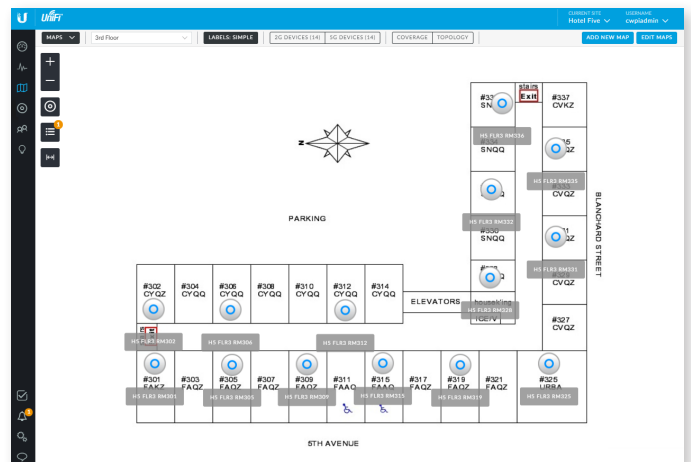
UniFi

CURRENT SITE
Hotel Five

USERNAME
cwpladmin

MAPS
3rd Floor
LABELS: SIMPLE
2G DEVICES (14)
5G DEVICES (14)
COVERAGE
TOPOLOGY
ADD NEW MAP
EDIT MAPS

+
−
1

N

PARKING

stairs
Exit
#337
CVKZ
#33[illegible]
SN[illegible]
H5 FLR3 RM336
SNQQ
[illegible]5
CV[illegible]
H5 FLR3 RM335
CVQZ
H5 FLR3 RM332
#330
SNQQ
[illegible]1
CVQZ
H5 FLR3 RM331
#3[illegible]
CVQZ
housekeeping
H5 FLR3 RM328
TQZV
#327
CVQZ

BLANCHARD STREET

#302
CYQZ
#304
CYQQ
#306
CYQQ
#308
CYQQ
#310
CYQQ
#312
CYQQ
#314
CYQQ
ELEVATORS
E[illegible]
H5 FLR3 RM302
H5 FLR3 RM306
H5 FLR3 RM312
#301
FAKZ
#303
FAQZ
#305
FAQZ
#307
FAQZ
#309
FAQZ
#311
FAAQ
#315
FAAQ
#317
FAQZ
#319
FAQZ
#321
FAQZ
#325
URBA
H5 FLR3 RM301
H5 FLR3 RM305
H5 FLR3 RM309
H5 FLR3 RM315
H5 FLR3 RM319
H5 FLR3 RM325

5TH AVENUE

2